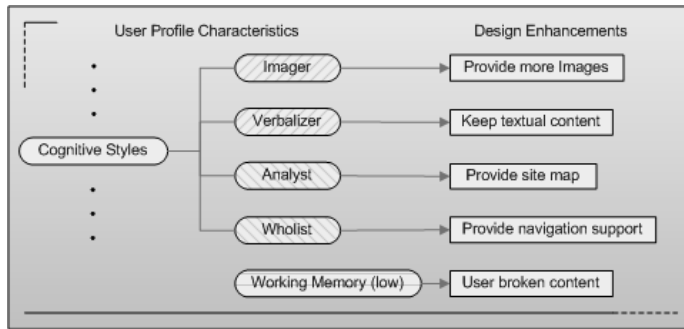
User Profile Characteristics

Design Enhancements

Cognitive Styles

Imager

Provide more Images

Verbalizer

Keep textual content

Analyst

Provide site map

Wholist

Provide navigation support

Working Memory (low)

User broken content